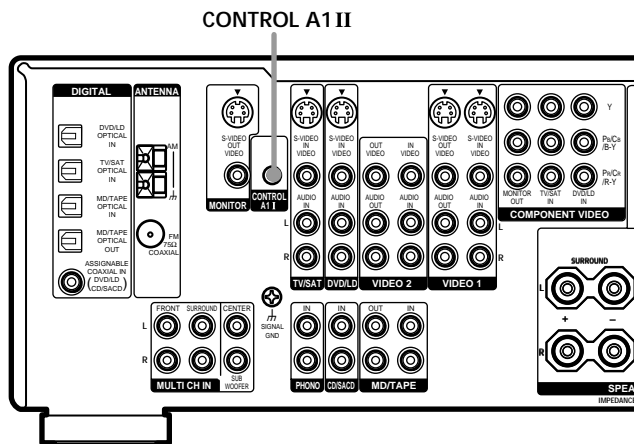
CONTROL A1 II

DIGITAL
ANTENNA
DVD/LD OPTICAL IN
TV/SAT OPTICAL IN
MD/TAPE OPTICAL IN
MD/TAPE OPTICAL OUT
ASSIGNABLE COAXIAL IN DVD/LD (CD/SACD)
AM
FM 75Ω COAXIAL
S-VIDEO OUT VIDEO
MONITOR
CONTROL A1 II
S-VIDEO IN VIDEO
S-VIDEO IN VIDEO
AUDIO IN
AUDIO IN
L
R
TV/SAT
DVD/LD
OUT VIDEO
IN VIDEO
AUDIO OUT
AUDIO IN
VIDEO 2
S-VIDEO OUT VIDEO
S-VIDEO IN VIDEO
AUDIO OUT
AUDIO IN
VIDEO 1
L
R
Y
PB/CB /B-Y
PR/CR /R-Y
MONITOR OUT
TV/SAT IN
DVD/LD IN
COMPONENT VIDEO
SURROUND
L
R
+
–
SPEA
IMPEDANCE
FRONT
SURROUND
CENTER
L
R
SUB WOOFER
MULTI CH IN
SIGNAL GND
IN
IN
OUT
IN
PHONO
CD/SACD
MD/TAPE